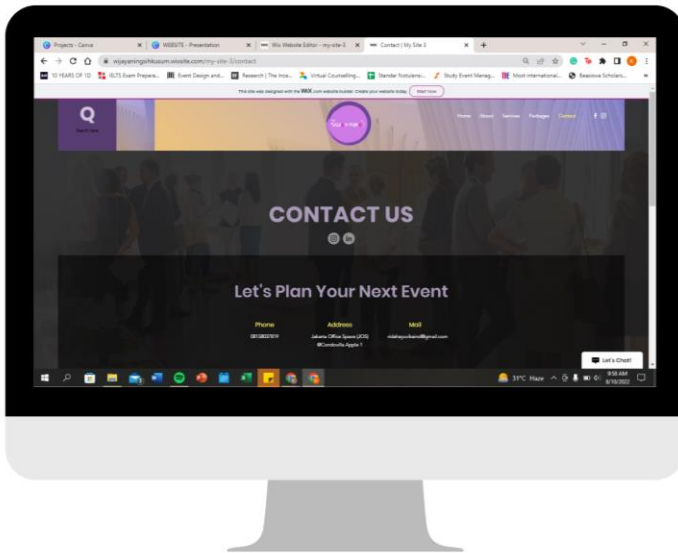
Projects - Canva
WEBSITE - Presentation
Wix Website Editor - my-site-3
Contact | My Site 3
wijayaningsihkusum.wixsite.com/my-site-3/contact
10 YEARS OF 1D
IELTS Exam Prepara...
Event Design and...
Research | The Inse...
Virtual Counselling...
Standar Notulensi...
Study Event Manag...
Most international...
Beasiswa Scholars...
This site was designed with the WIX.com website builder. Create your website today.
Start Now
Q
Home
About
Services
Packages
Contact
CONTACT US
Let's Plan Your Next Event
Phone
08128227819
Address
Jakarta Office Space (JOS)
@Cordovilla Apple 1
Mail
nidahayurkamil@gmail.com
Let's Chat!
31°C Haze
9:58 AM
8/10/2022